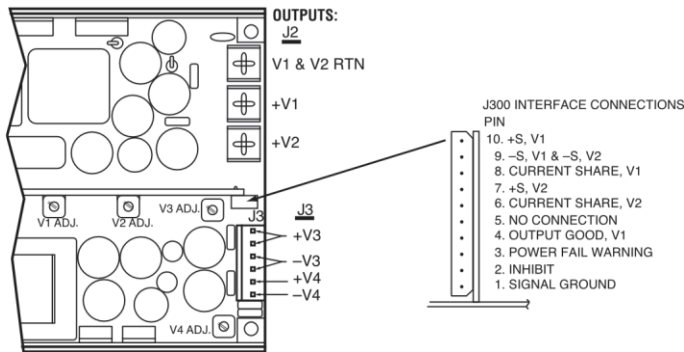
OUTPUTS:
J2

V1 & V2 RTN

+V1

+V2

V1 ADJ.

V2 ADJ.

V3 ADJ.

J3

+V3

−V3

+V4

−V4

V4 ADJ.

J300 INTERFACE CONNECTIONS
PIN
10. +S, V1
9. −S, V1 & −S, V2
8. CURRENT SHARE, V1
7. +S, V2
6. CURRENT SHARE, V2
5. NO CONNECTION
4. OUTPUT GOOD, V1
3. POWER FAIL WARNING
2. INHIBIT
1. SIGNAL GROUND